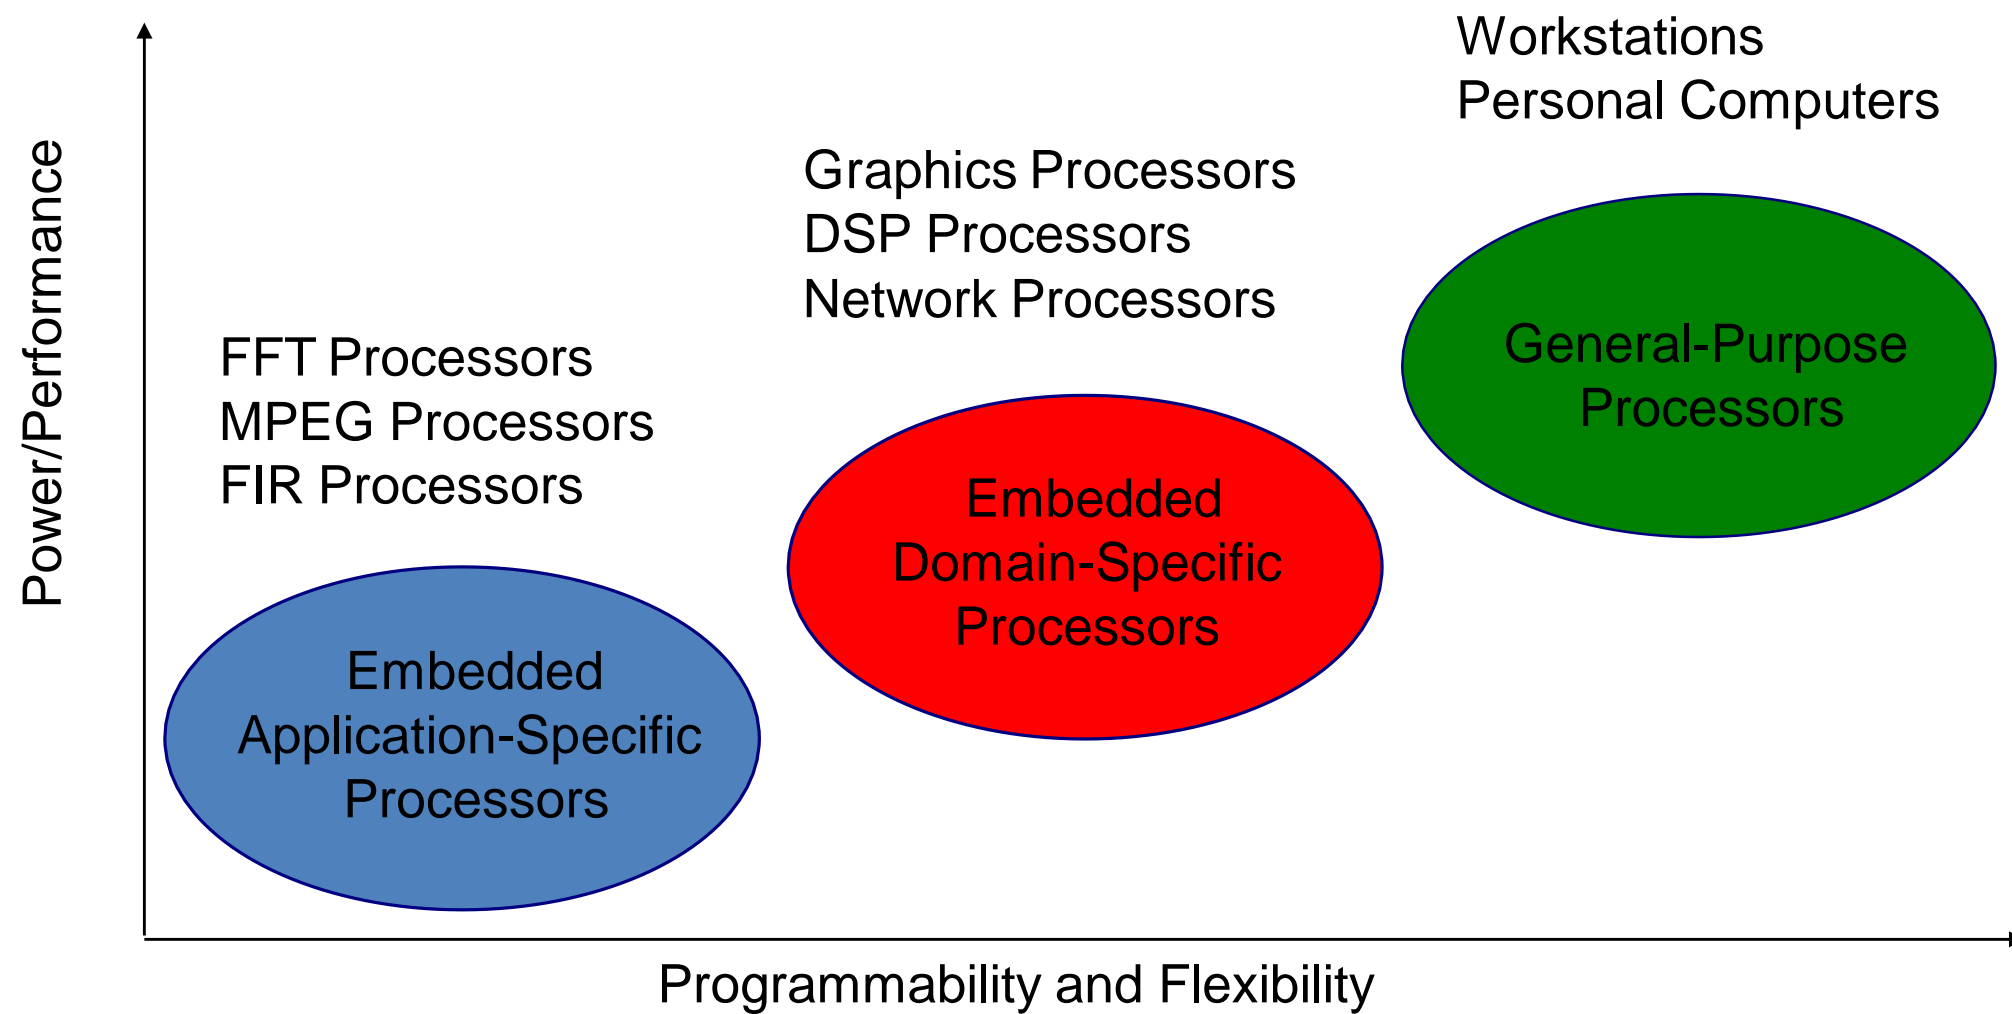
Power/Performance

Workstations
Personal Computers

Graphics Processors
DSP Processors
Network Processors

General-Purpose Processors

FFT Processors
MPEG Processors
FIR Processors

Embedded Domain-Specific Processors

Embedded Application-Specific Processors

Programmability and Flexibility